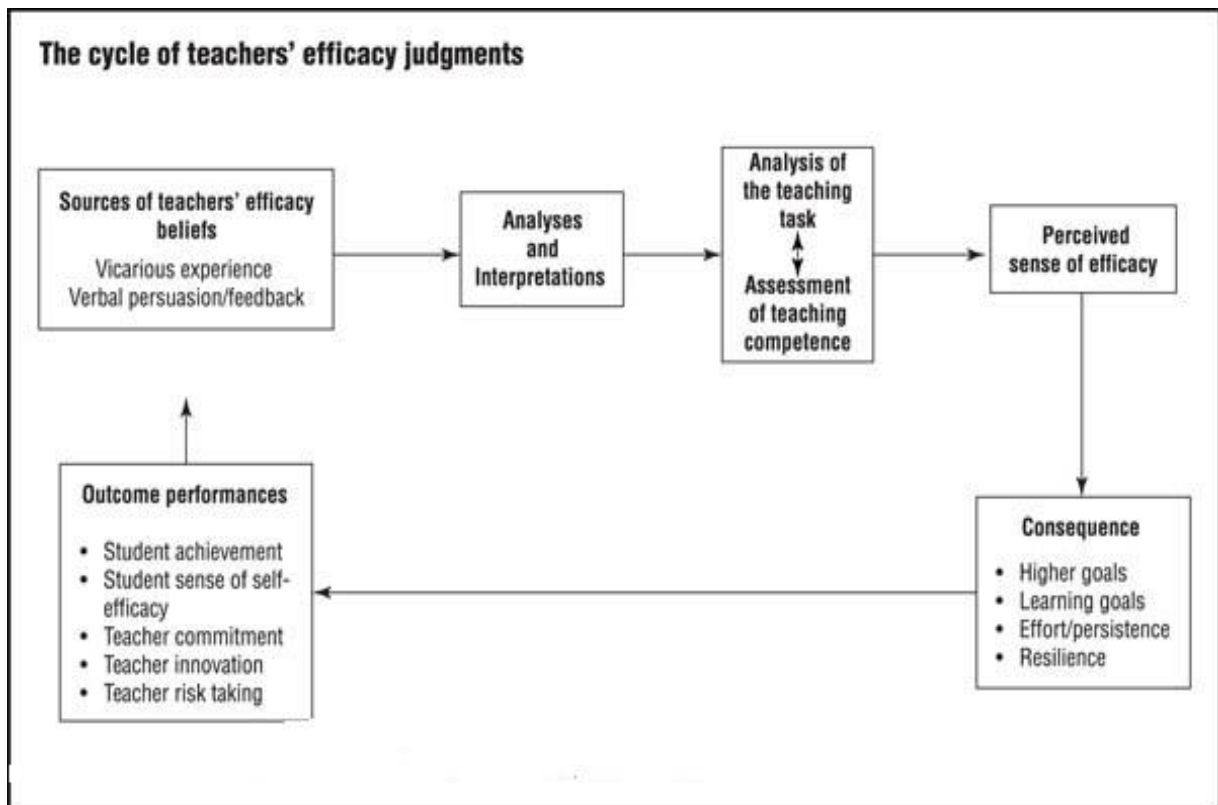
The cycle of teachers' efficacy judgments

Sources of teachers' efficacy beliefs
Vicarious experience
Verbal persuasion/feedback

Analyses and Interpretations

Analysis of the teaching task

Assessment of teaching competence

Perceived sense of efficacy

Consequence
• Higher goals
• Learning goals
• Effort/persistence
• Resilience

Outcome performances
• Student achievement
• Student sense of self-efficacy
• Teacher commitment
• Teacher innovation
• Teacher risk taking